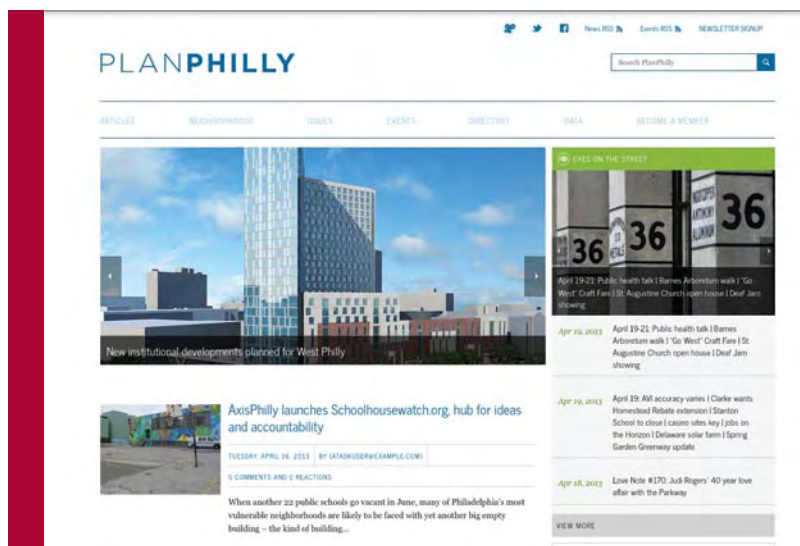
News RSS Events RSS NEWSLETTER SIGNUP

PLANPHILLY

Search PlanPhilly

ARTICLES NEIGHBORHOODS ISSUES EVENTS DIRECTORY DATA BECOME A MEMBER

New institutional developments planned for West Philly

EYES ON THE STREET

36 36 36

April 19-21: Public health talk | Barnes Arboretum walk | "Go West" Craft Fare | St. Augustine Church open house | Deaf Jam showing

Apr 19, 2013 April 19-21: Public health talk | Barnes Arboretum walk | "Go West" Craft Fare | St. Augustine Church open house | Deaf Jam showing

Apr 19, 2013 April 19: AVI accuracy varies | Clarke wants Homestead Rebate extension | Stanton School to close | casino sites key | jobs on the Horizon | Delaware solar farm | Spring Garden Greenway update

Apr 18, 2013 Love Note #170: Judi Rogers' 40 year love affair with the Parkway

VIEW MORE

AxisPhilly launches Schoolhousewatch.org, hub for ideas and accountability

TUESDAY, APRIL 16, 2013 | BY (ATASKUSER@EXAMPLE.COM)

0 COMMENTS AND 0 REACTIONS

When another 22 public schools go vacant in June, many of Philadelphia's most vulnerable neighborhoods are likely to be faced with yet another big empty building – the kind of building...